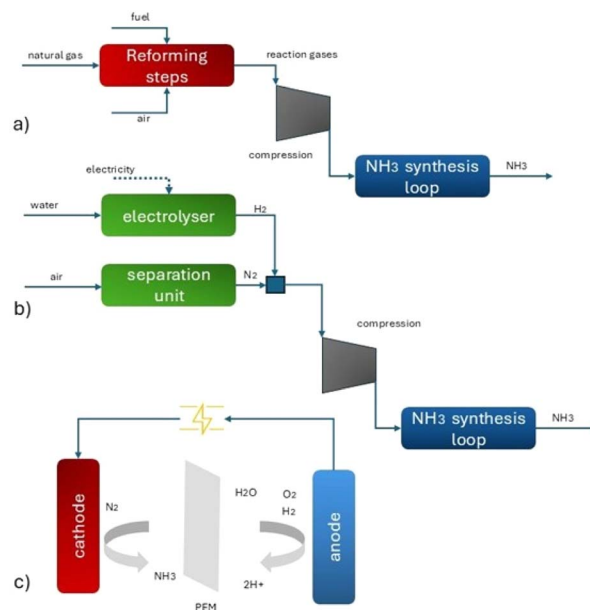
fuel
natural gas
Reforming steps
reaction gases
air
a)
compression
$NH_3$ synthesis loop
$NH_3$
electricity
water
electrolyser
$H_2$
air
separation unit
$N_2$
b)
compression
$NH_3$ synthesis loop
$NH_3$
cathode
$N_2$
$H_2O$
$O_2$
$H_2$
anode
c)
$NH_3$
2H+
PEM